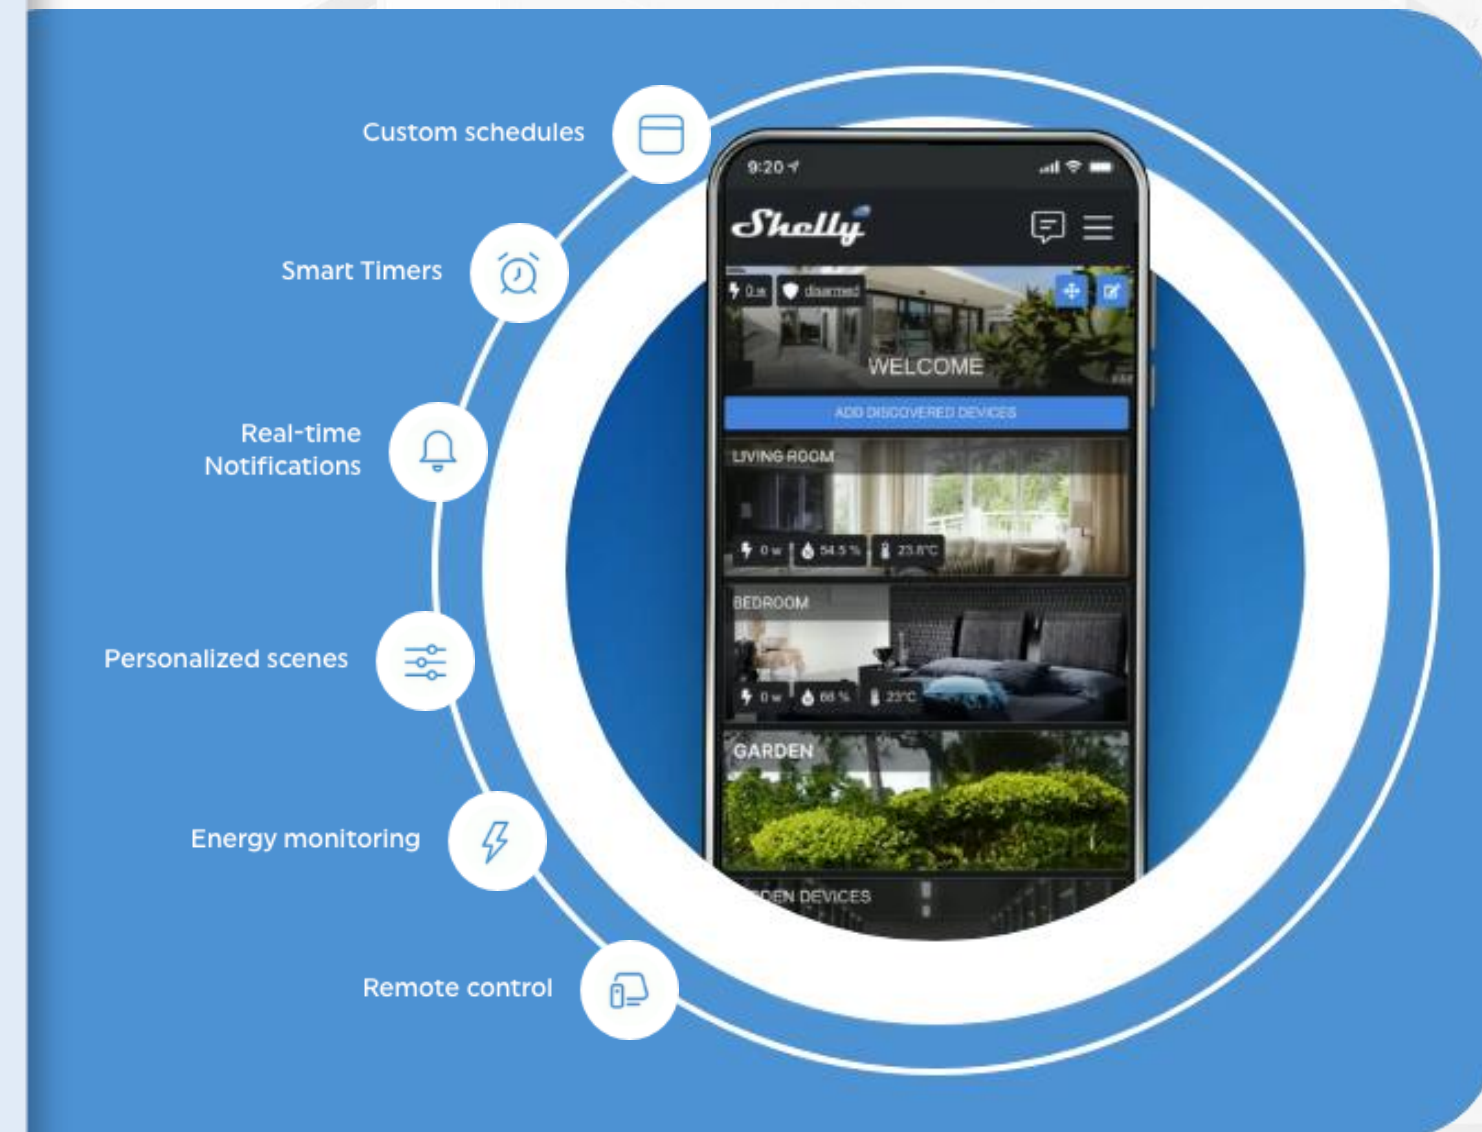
Custom schedules

Smart Timers

Real-time Notifications

Personalized scenes

Energy monitoring

Remote control

9:20

Shelly

0 w

disarmed

WELCOME

ADD DISCOVERED DEVICES

LIVING ROOM

0 w

54.5 %

23.8°C

BEDROOM

0 w

68 %

23°C

GARDEN

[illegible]DEN DEVICES